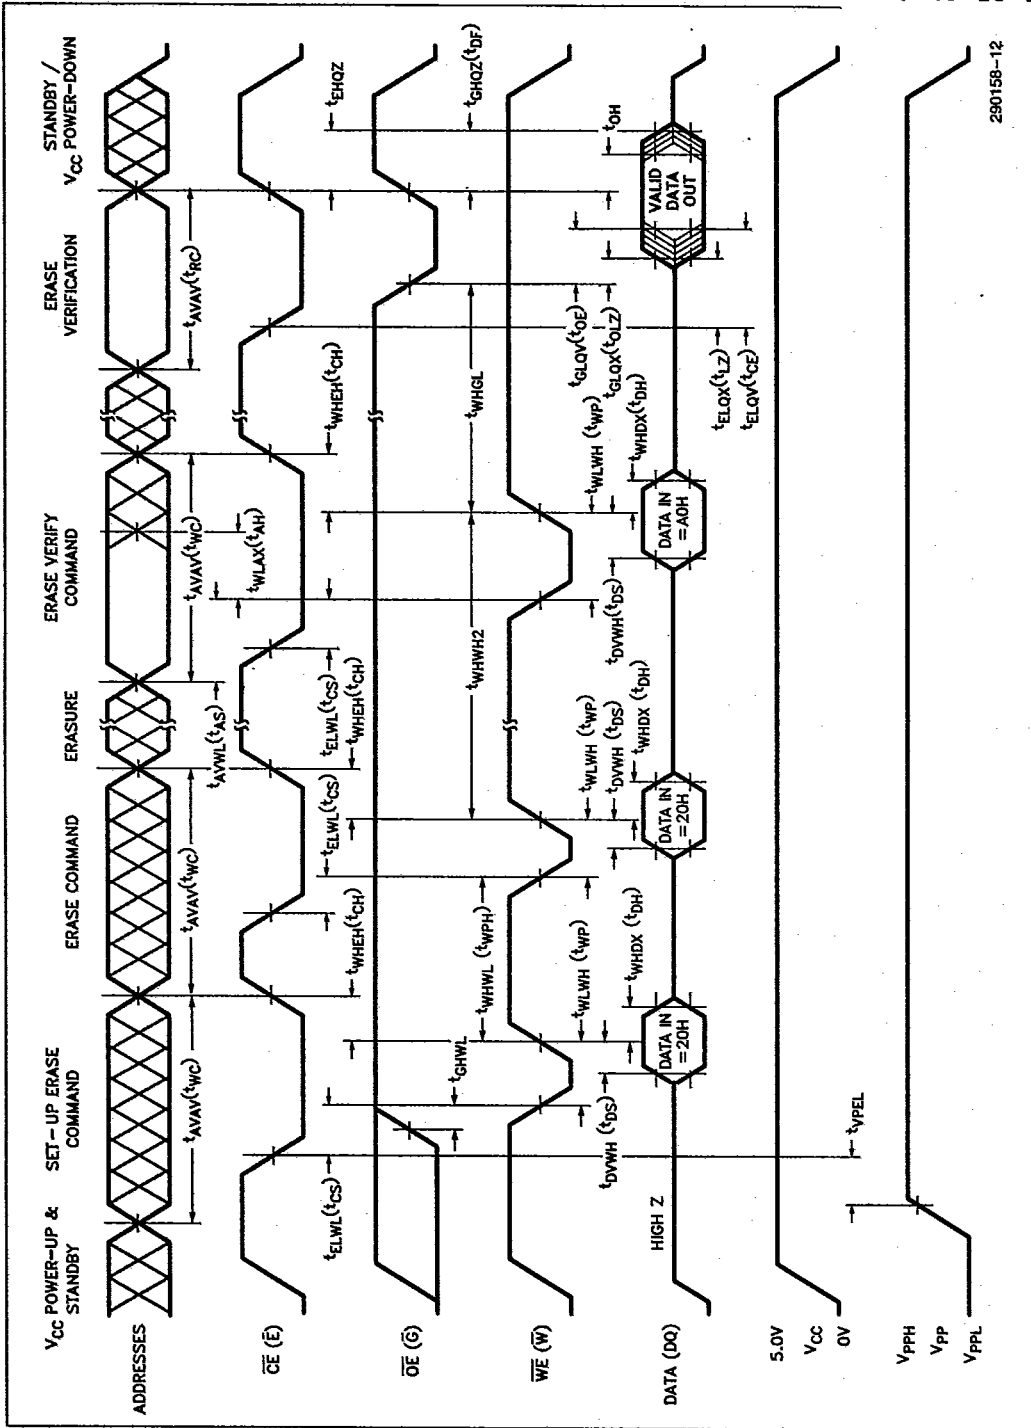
$V_{CC}$ POWER-UP & STANDBY

SET-UP ERASE COMMAND

ERASE COMMAND

ERASURE

ERASE VERIFY COMMAND

ERASE VERIFICATION

STANDBY / $V_{CC}$ POWER-DOWN

ADDRESSES

$\overline{CE}$ ($\overline{E}$)

$\overline{OE}$ ($\overline{G}$)

$\overline{WE}$ ($\overline{W}$)

DATA (DQ)

5.0V

$V_{CC}$

0V

$V_{PPH}$

$V_{PP}$

$V_{PPL}$

$t_{AVAV}(t_{WC})$

$t_{AVAV}(t_{WC})$

$t_{AYWL}(t_{AS})$

$t_{AVAV}(t_{WC})$

$t_{WLAX}(t_{AH})$

$t_{AVAV}(t_{RC})$

$t_{ELWL}(t_{CS})$

$t_{WHEH}(t_{CH})$

$t_{ELWL}(t_{CS})$

$t_{ELWL}(t_{CS})$

$t_{WHEH}(t_{CH})$

$t_{WHEH}(t_{CH})$

$t_{EHQZ}$

$t_{GHWL}$

$t_{WHWH2}$

$t_{WHGL}$

$t_{GHQZ}(t_{DF})$

$t_{WHWL}(t_{WPH})$

$t_{WLWH}(t_{WP})$

$t_{WLWH}(t_{WP})$

$t_{WLWH}(t_{WP})$

$t_{DVWH}(t_{DS})$

$t_{WHDX}(t_{DH})$

$t_{DVWH}(t_{DS})$

$t_{WHDX}(t_{DH})$

$t_{DVWH}(t_{DS})$

$t_{WHDX}(t_{DH})$

$t_{WHDX}(t_{DH})$

$t_{GLQV}(t_{OE})$

$t_{GLQX}(t_{OLZ})$

$t_{ELQX}(t_{LZ})$

$t_{ELQV}(t_{CE})$

$t_{OH}$

HIGH Z

DATA IN =20H

DATA IN =20H

DATA IN =A0H

VALID DATA OUT

$t_{VPEL}$

290158-12